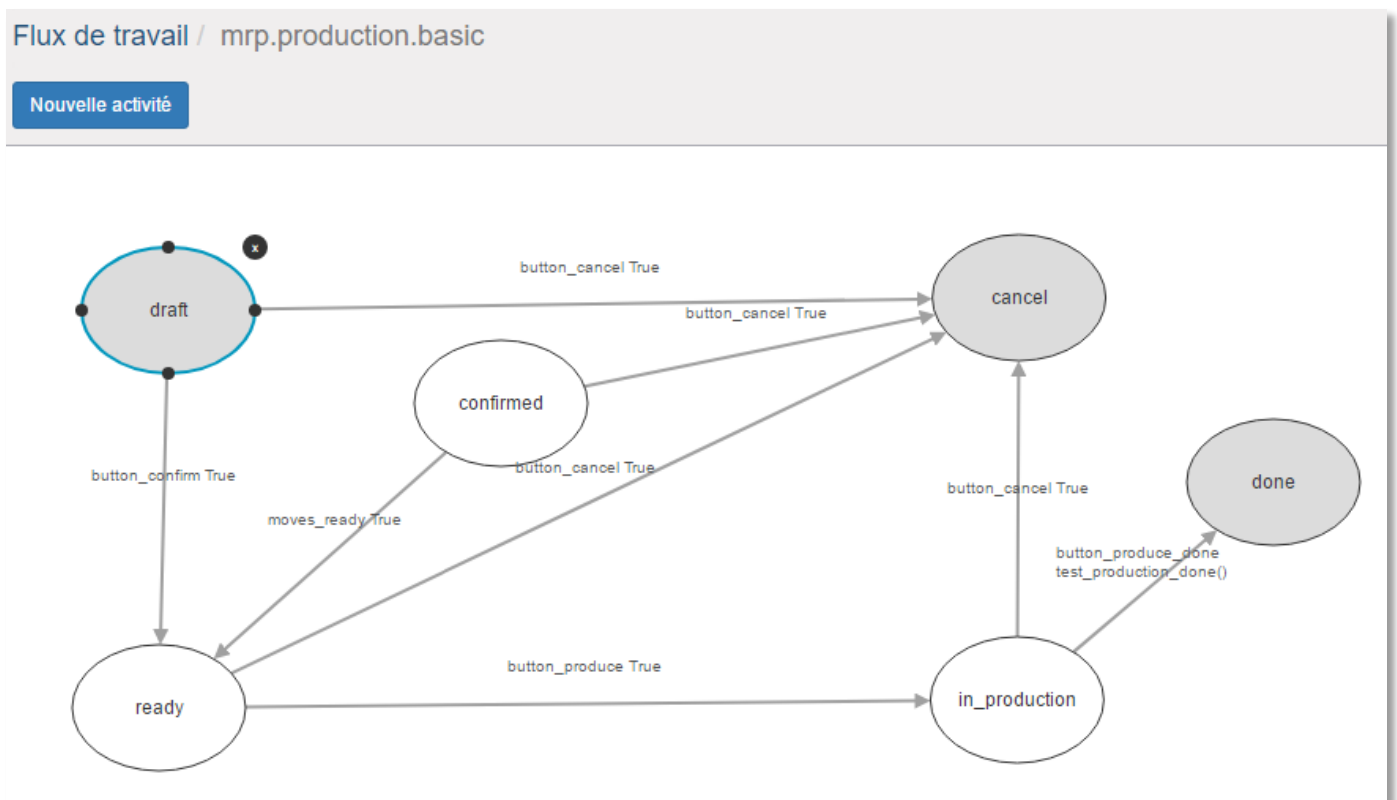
Flux de travail / mrp.production.basic

Nouvelle activité

x

draft

button_cancel True

cancel

button_cancel True

confirmed

button_confirm True

button_cancel True

button_cancel True

done

moves_ready True

button_produce_done
test_production_done()

button_produce True

ready

in_production